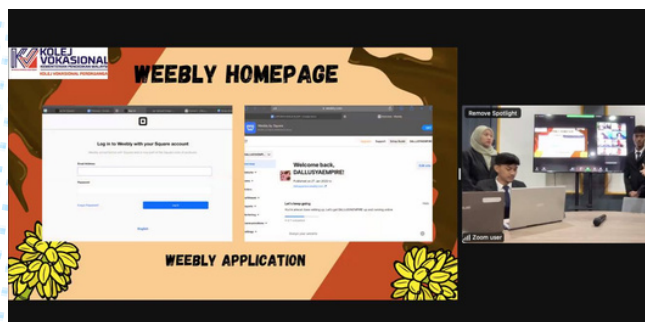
KOLEJ VOKASIONAL

KOLEJ VOKASIONAL PERMUANG

WEEBLY HOMEPAGE

Log in to Weebly with your Square account

Email Address

Password

Forgot Password

Sign In

English

Welcome back, DALLUSYAEMPIRE!

Let's keep going

WEEBLY APPLICATION

Remove Spotlight

Zoom user